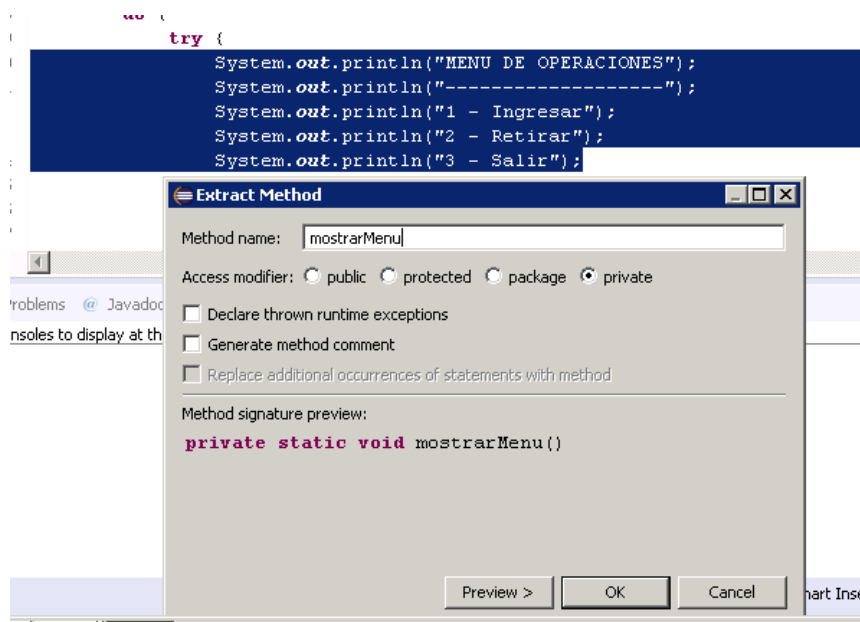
do {
try {
System.out.println("MENU DE OPERACIONES");
System.out.println("-------------------");
System.out.println("1 - Ingresar");
System.out.println("2 - Retirar");
System.out.println("3 - Salir");

Extract Method

Method name: mostrarMenu

Access modifier: public protected package private

Declare thrown runtime exceptions

Generate method comment

Replace additional occurrences of statements with method

Method signature preview:

private static void mostrarMenu()

Preview > OK Cancel

roblems @ Javadoc

nsoles to display at th

nart Ins